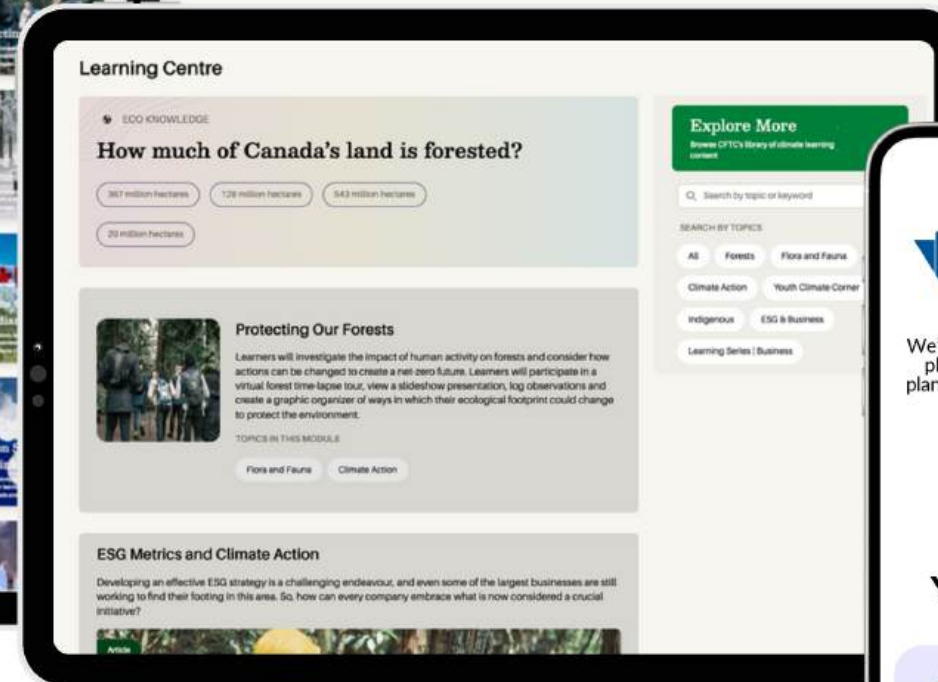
Learning Centre

ECO KNOWLEDGE

How much of Canada's land is forested?

367 million hectares

128 million hectares

543 million hectares

20 million hectares

Protecting Our Forests

Learners will investigate the impact of human activity on forests and consider how actions can be changed to create a net-zero future. Learners will participate in a virtual forest time-lapse tour, view a slideshow presentation, log observations and create a graphic organizer of ways in which their ecological footprint could change to protect the environment.

TOPICS IN THIS MODULE

Flora and Fauna

Climate Action

ESG Metrics and Climate Action

Developing an effective ESG strategy is a challenging endeavour, and even some of the largest businesses are still working to find their footing in this area. So, how can every company embrace what is now considered a crucial initiative?

Article

Explore More

Browse CFTC's library of climate learning content

Search by topic or keyword

SEARCH BY TOPICS

All

Forests

Flora and Fauna

Climate Action

Youth Climate Corner

Indigenous

ESG & Business

Learning Series | Business

We
pl
plan
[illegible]